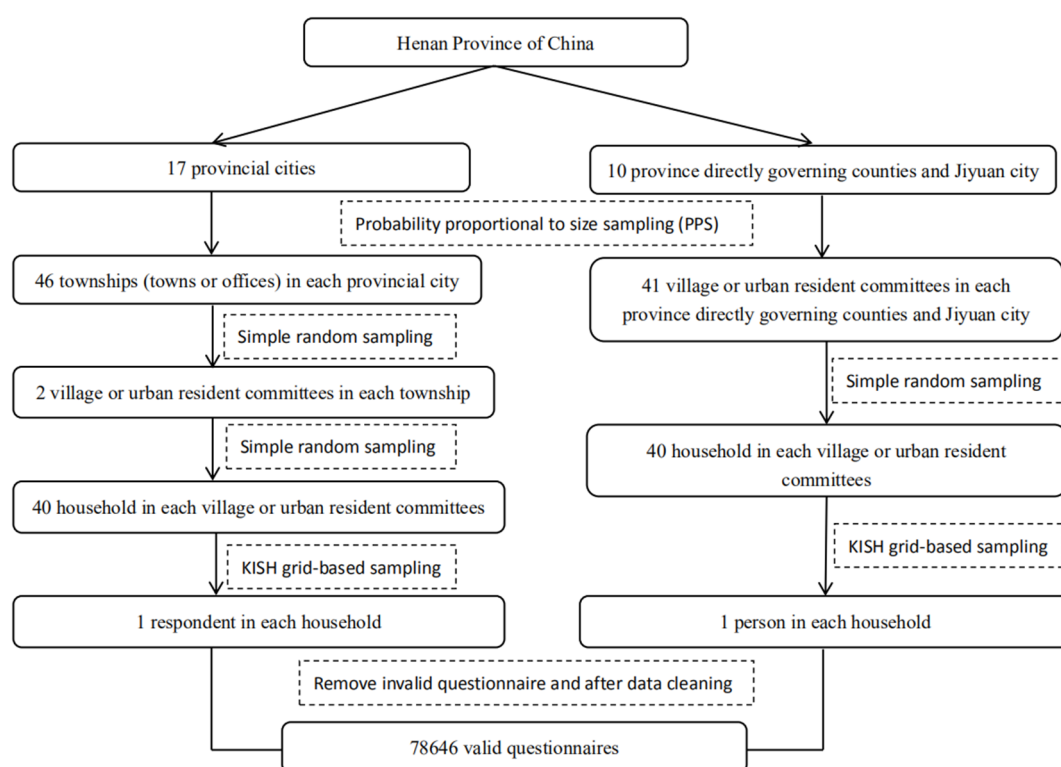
Henan Province of China

17 provincial cities

10 province directly governing counties and Jiyuan city

Probability proportional to size sampling (PPS)

46 townships (towns or offices) in each provincial city

Simple random sampling

2 village or urban resident committees in each township

Simple random sampling

40 household in each village or urban resident committees

KISH grid-based sampling

1 respondent in each household

41 village or urban resident committees in each province directly governing counties and Jiyuan city

Simple random sampling

40 household in each village or urban resident committees

KISH grid-based sampling

1 person in each household

Remove invalid questionnaire and after data cleaning

78646 valid questionnaires